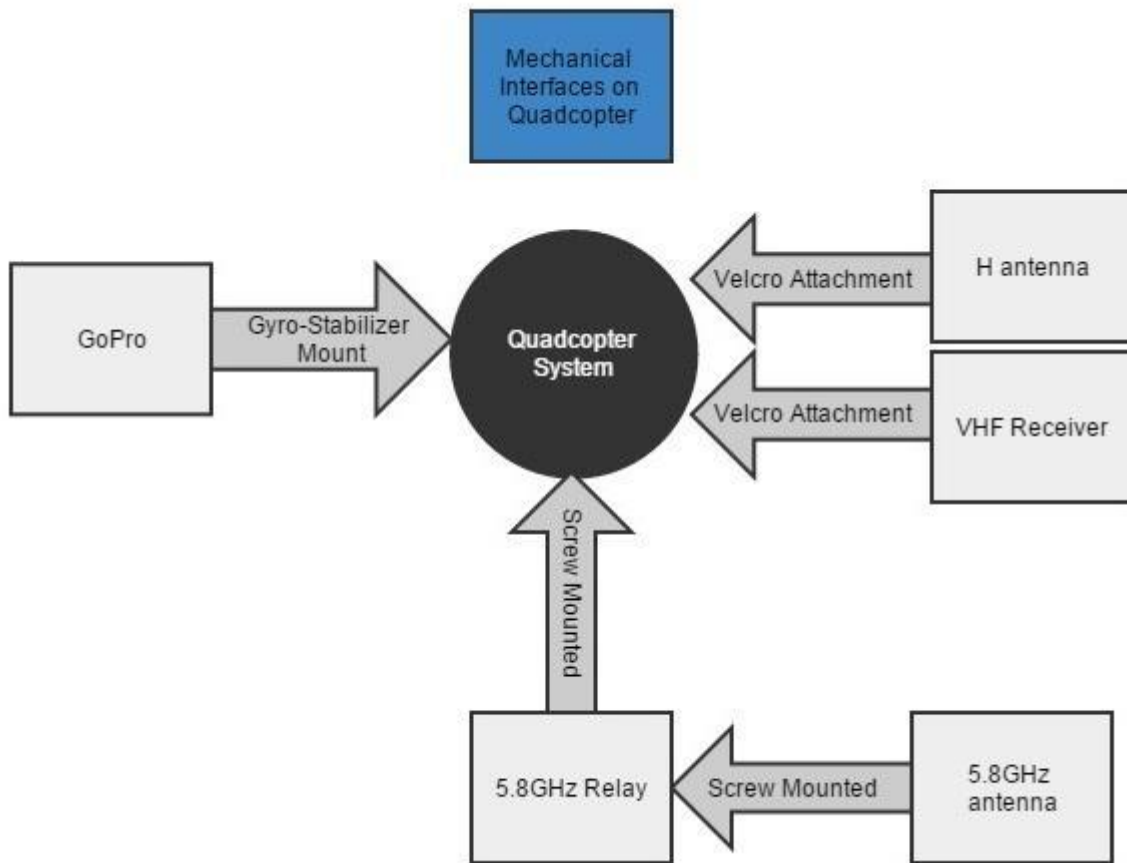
Mechanical Interfaces on Quadcopter

GoPro

Gyro-Stabilizer Mount

Quadcopter System

Velcro Attachment

H antenna

Velcro Attachment

VHF Receiver

Screw Mounted

5.8GHz Relay

Screw Mounted

5.8GHz antenna